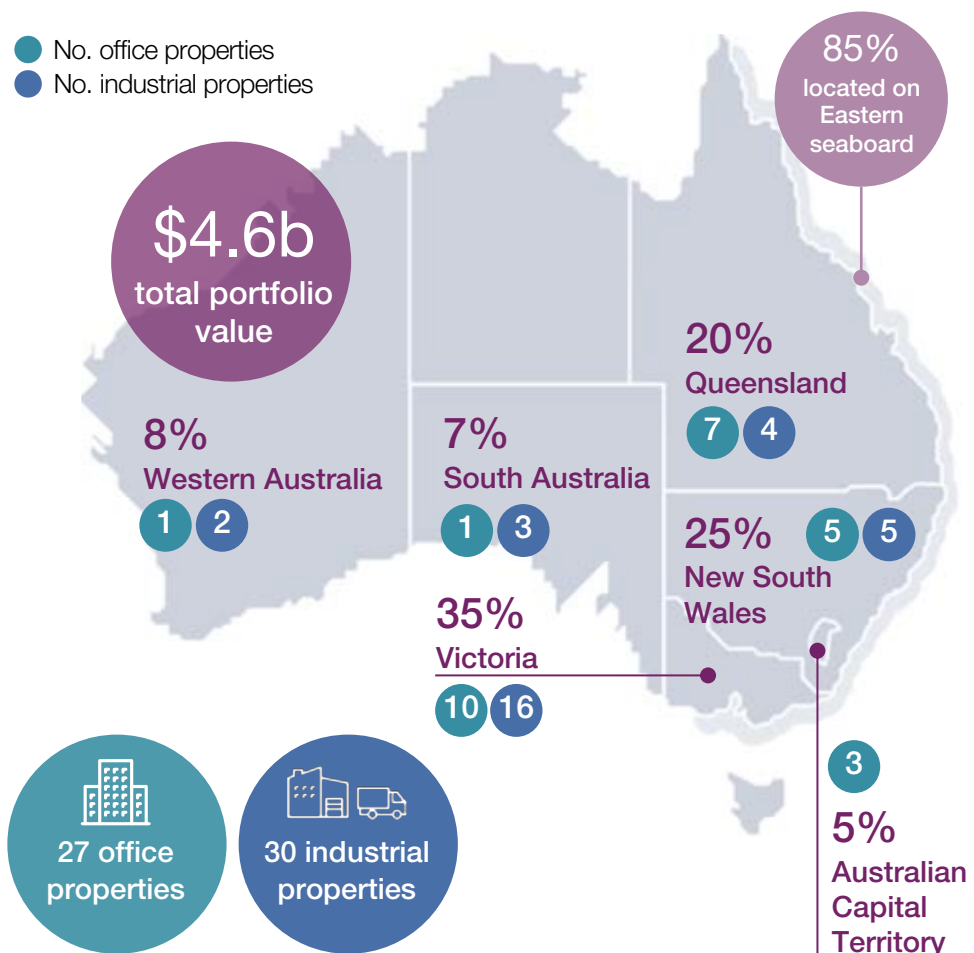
No. office properties
No. industrial properties

85% located on Eastern seaboard

$4.6b total portfolio value

20% Queensland
7 4

8% Western Australia
1 2

7% South Australia
1 3

25% New South Wales
5 5

35% Victoria
10 16

3
5% Australian Capital Territory

27 office properties

30 industrial properties